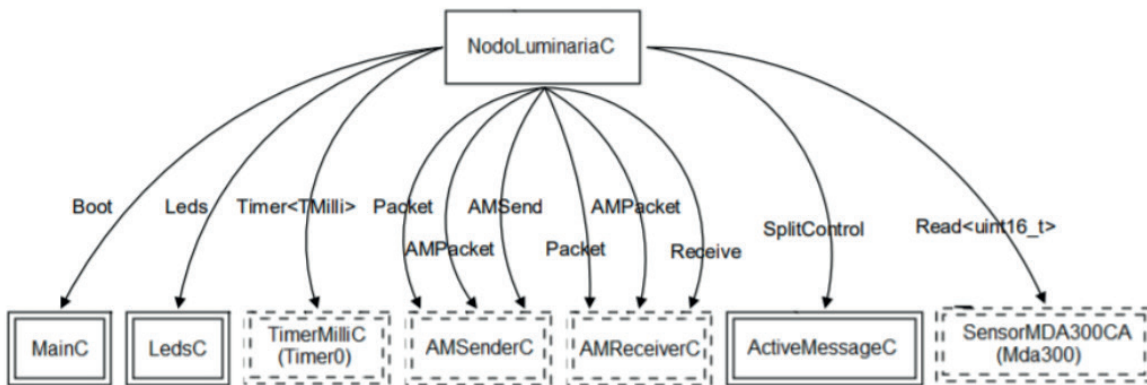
NodoLuminariaC

Boot

Leds

Timer<TMilli>

Packet

AMSend

AMPacket

AMPacket

Packet

Receive

SplitControl

Read<uint16_t>

MainC

LedsC

TimerMilliC (Timer0)

AMSenderC

AMReceiverC

ActiveMessageC

SensorMDA300CA (Mda300)